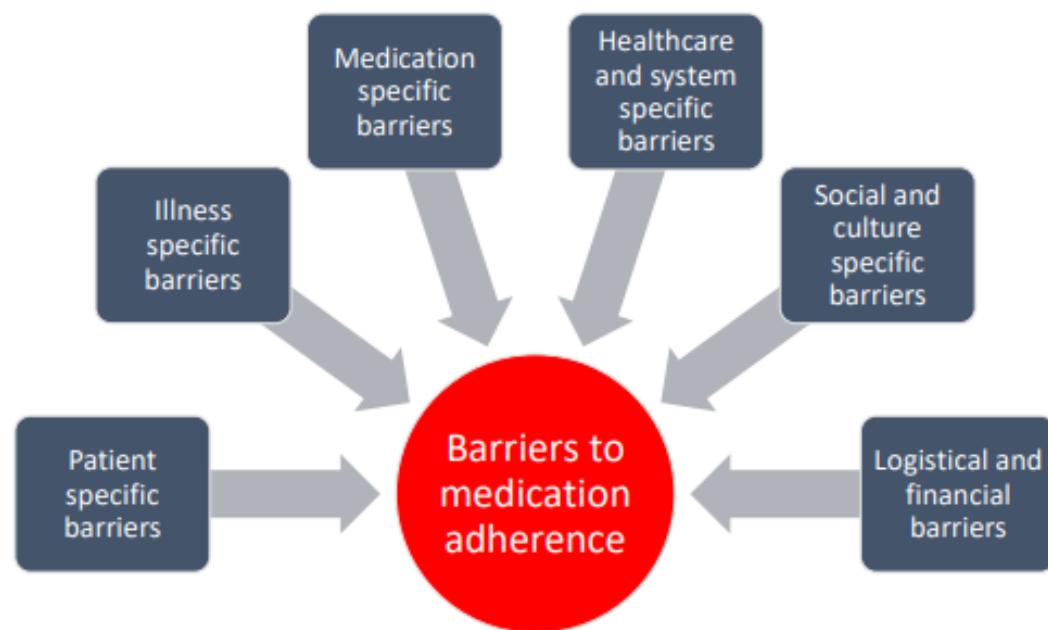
Medication specific barriers

Healthcare and system specific barriers

Illness specific barriers

Social and culture specific barriers

Patient specific barriers

Barriers to medication adherence

Logistical and financial barriers